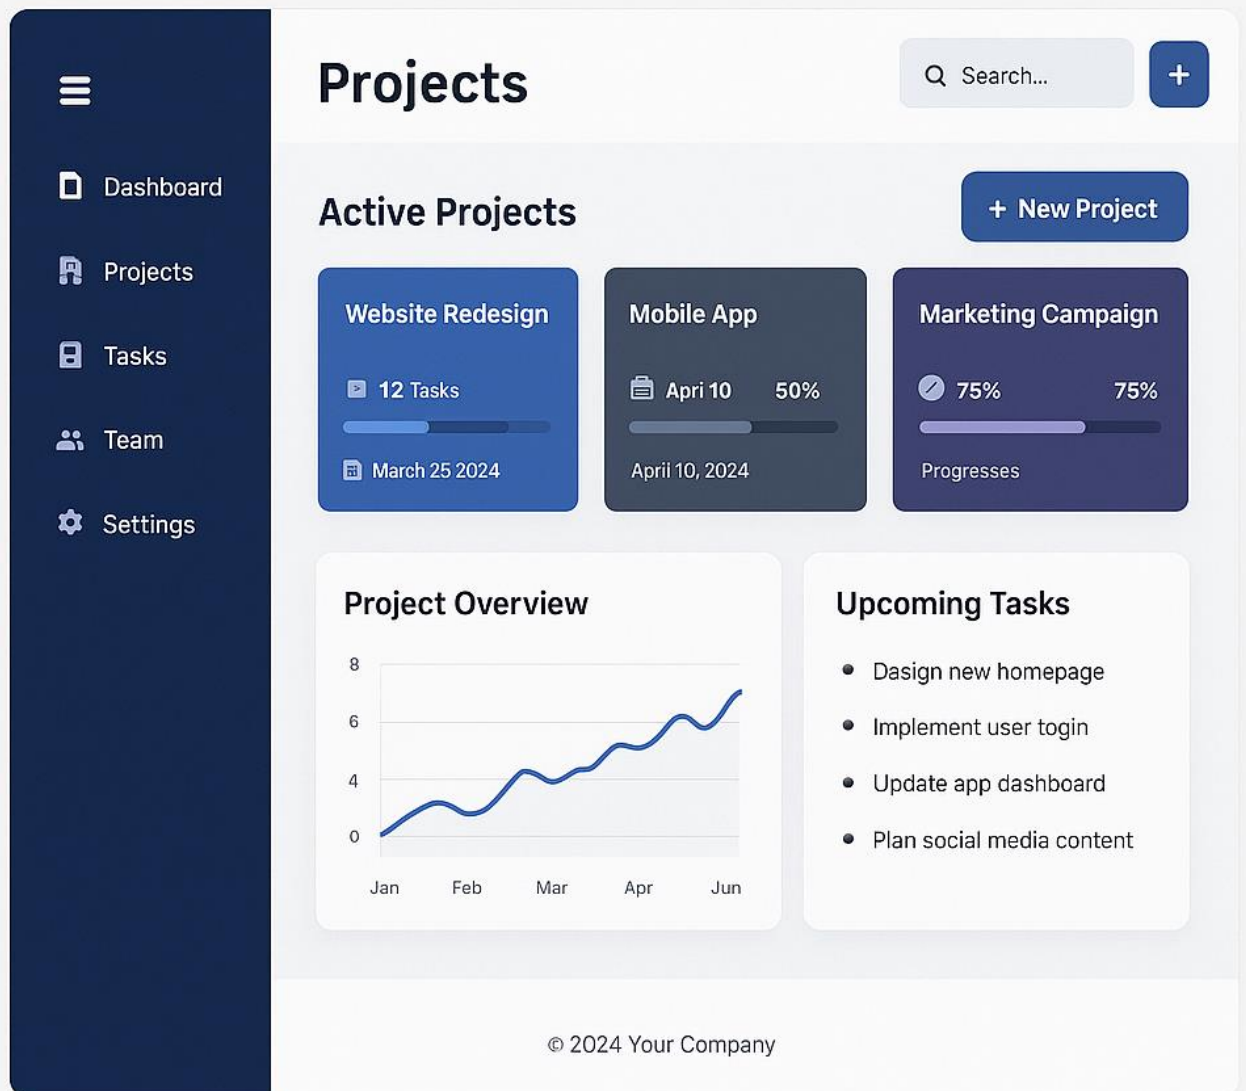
Dashboard

Projects

Tasks

Team

Settings

Projects

Search...

+

Active Projects

+ New Project

Website Redesign

12 Tasks

March 25 2024

Mobile App

Apri 10 50%

Apriil 10, 2024

Marketing Campaign

75% 75%

Progresses

Project Overview

| 8 |
| 6 |
| 4 |
| 0 |

Jan Feb Mar Apr Jun

Upcoming Tasks

- Dasign new homepage
- Implement user togin
- Update app dashboard
- Plan social media content

© 2024 Your Company